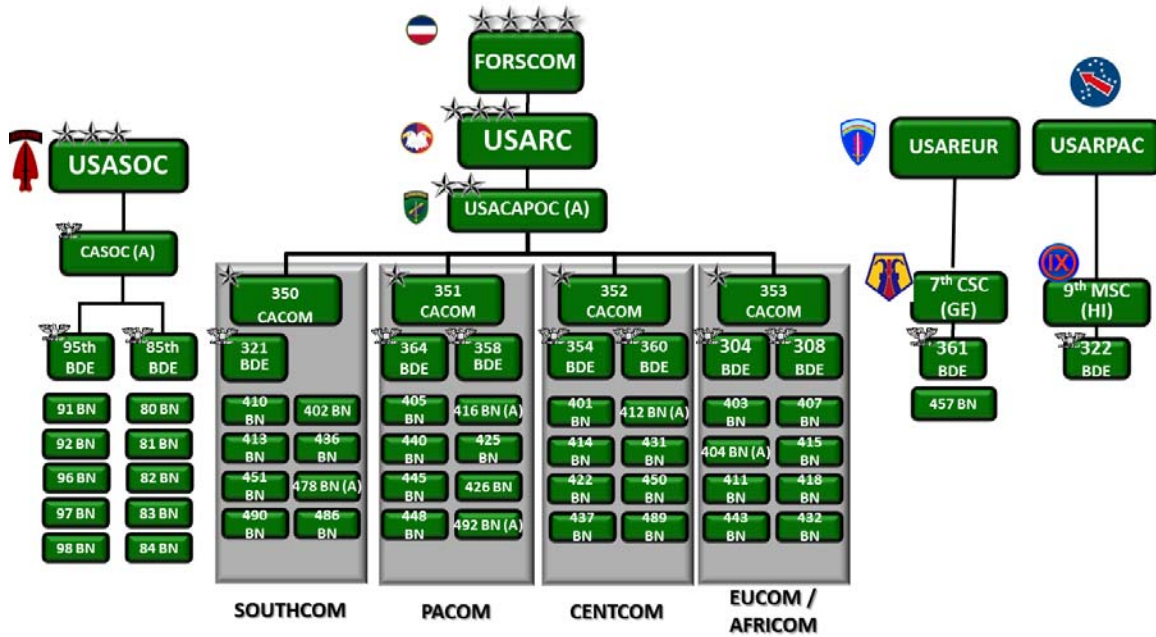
FORSCOM

USARC

USACAPOC (A)

USASOC

CASOC (A)

95th BDE

85th BDE

91 BN
92 BN
96 BN
97 BN
98 BN

80 BN
81 BN
82 BN
83 BN
84 BN

350 CACOM

321 BDE

410 BN
402 BN
413 BN
436 BN
451 BN
478 BN (A)
490 BN
486 BN

351 CACOM

364 BDE
358 BDE

405 BN
416 BN (A)
440 BN
425 BN
445 BN
426 BN
448 BN
492 BN (A)

352 CACOM

354 BDE
360 BDE

401 BN
412 BN (A)
414 BN
431 BN
422 BN
450 BN
437 BN
489 BN

353 CACOM

304 BDE
308 BDE

403 BN
407 BN
404 BN (A)
415 BN
411 BN
418 BN
443 BN
432 BN

USAREUR

7$^{th}$ CSC (GE)

361 BDE

457 BN

USARPAC

IX

9$^{th}$ MSC (HI)

322 BDE

SOUTHCOM

PACOM

CENTCOM

EUCOM / AFRICOM